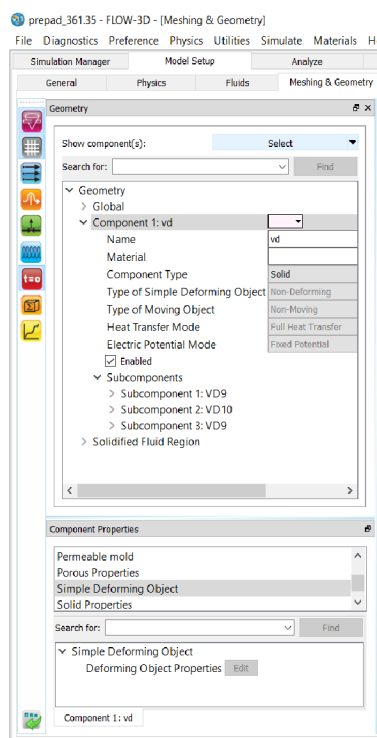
prepad_361.35 - FLOW-3D - [Meshing & Geometry]

File Diagnostics Preference Physics Utilities Simulate Materials H

Simulation Manager | Model Setup | Analyze

General | Physics | Fluids | Meshing & Geometry

Geometry

Show component(s): Select

Search for: Find

Geometry
Global
Component 1: vd
Name vd
Material
Component Type Solid
Type of Simple Deforming Object Non-Deforming
Type of Moving Object Non-Moving
Heat Transfer Mode Full Heat Transfer
Electric Potential Mode Fixed Potential
Enabled
Subcomponents
Subcomponent 1: VD9
Subcomponent 2: VD10
Subcomponent 3: VD9
Solidified Fluid Region

Component Properties

Permeable mold
Porous Properties
Simple Deforming Object
Solid Properties

Search for: Find

Simple Deforming Object
Deforming Object Properties Edit

Component 1: vd